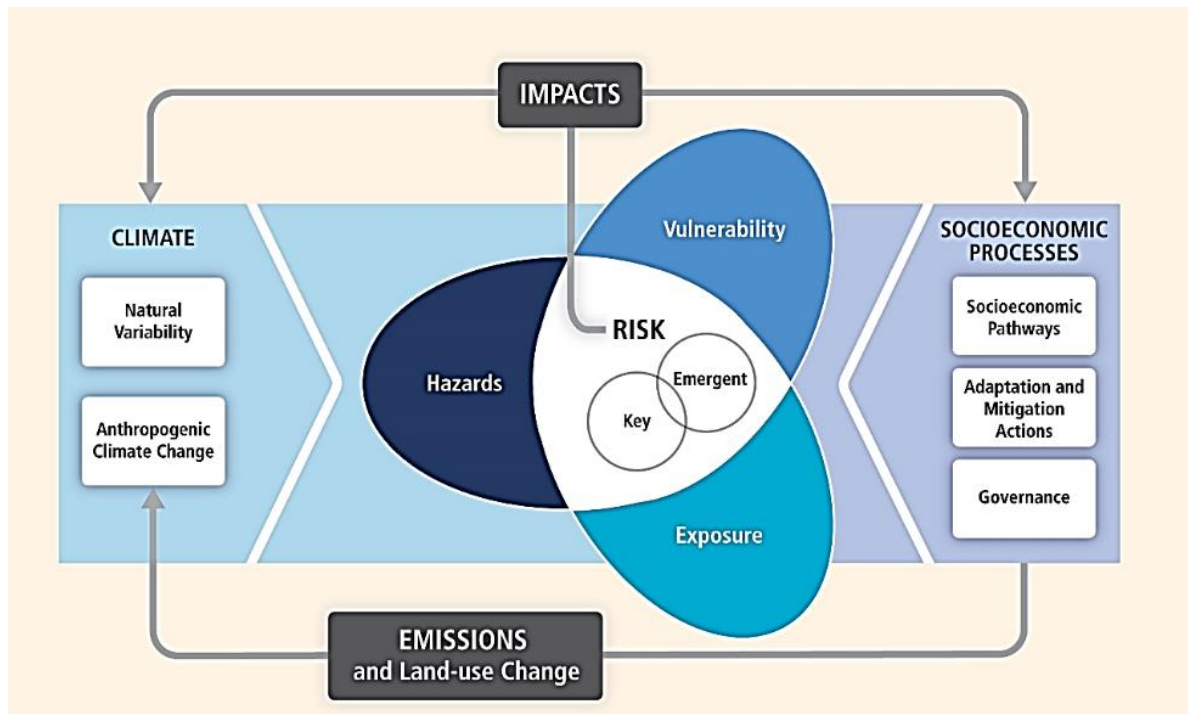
IMPACTS

CLIMATE

Natural Variability

Anthropogenic Climate Change

Vulnerability

Hazards

RISK

Emergent

Key

Exposure

SOCIOECONOMIC PROCESSES

Socioeconomic Pathways

Adaptation and Mitigation Actions

Governance

EMISSIONS and Land-use Change